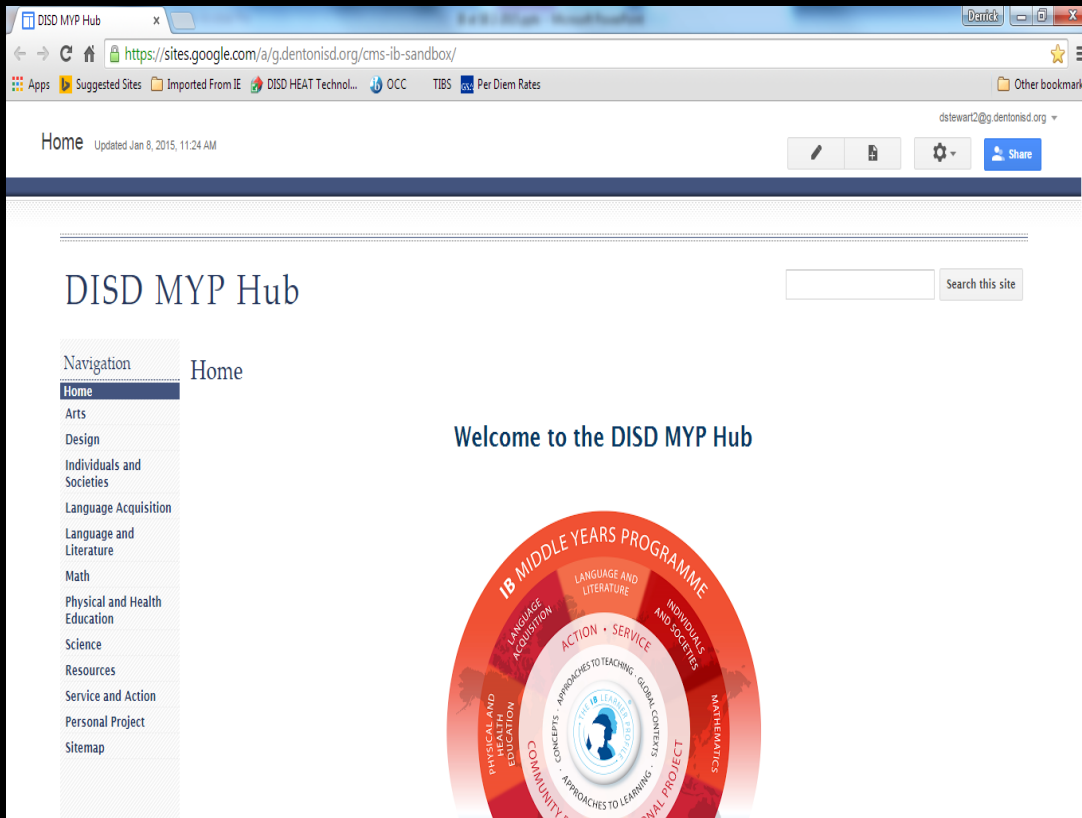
DISD MYP Hub
Derrick
https://sites.google.com/a/g.dentonisd.org/cms-ib-sandbox/
Apps Suggested Sites Imported From IE DISD HEAT Technol... OCC TIBS Per Diem Rates Other bookmark

dstewart2@g.dentonisd.org

Home Updated Jan 8, 2015, 11:24 AM

Share

DISD MYP Hub

Search this site

Navigation
Home
Arts
Design
Individuals and Societies
Language Acquisition
Language and Literature
Math
Physical and Health Education
Science
Resources
Service and Action
Personal Project
Sitemap

Home

Welcome to the DISD MYP Hub

IB MIDDLE YEARS PROGRAMME
LANGUAGE AND LITERATURE
LANGUAGE ACQUISITION
INDIVIDUALS AND SOCIETIES
MATHEMATICS
PHYSICAL AND HEALTH EDUCATION
ACTION • SERVICE
APPROACHES TO TEACHING • GLOBAL CONTEXTS
CONCEPTS
APPROACHES TO LEARNING
THE IB LEARNER PROFILE
COMMUNITY
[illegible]ONAL PROJECT